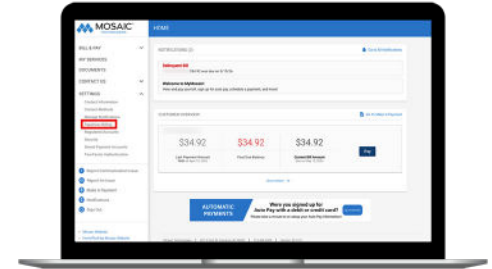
MOSAIC

HOME

BILL & PAY

MY SERVICES

DOCUMENTS

CONTACT US

SETTINGS

NOTIFICATIONS

Delinquent Bill

Welcome to MyMosaic!

$34.92

$34.92

$34.92

Pay

AUTOMATIC PAYMENTS

Were you signed up for Auto Pay with a debit or credit card?